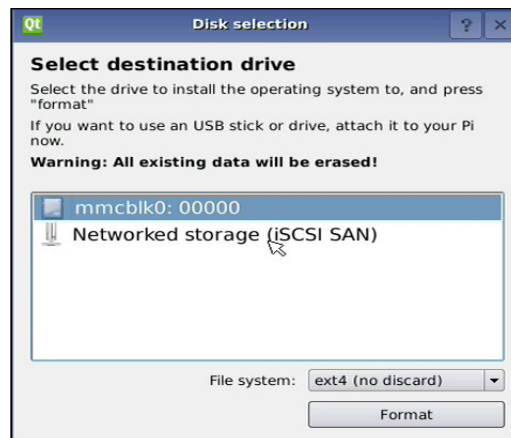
Qt
Disk selection
?
×

Select destination drive

Select the drive to install the operating system to, and press "format"

If you want to use an USB stick or drive, attach it to your Pi now.

Warning: All existing data will be erased!

mmcblk0: 00000
Networked storage (iSCSI SAN)

File system: ext4 (no discard)

Format